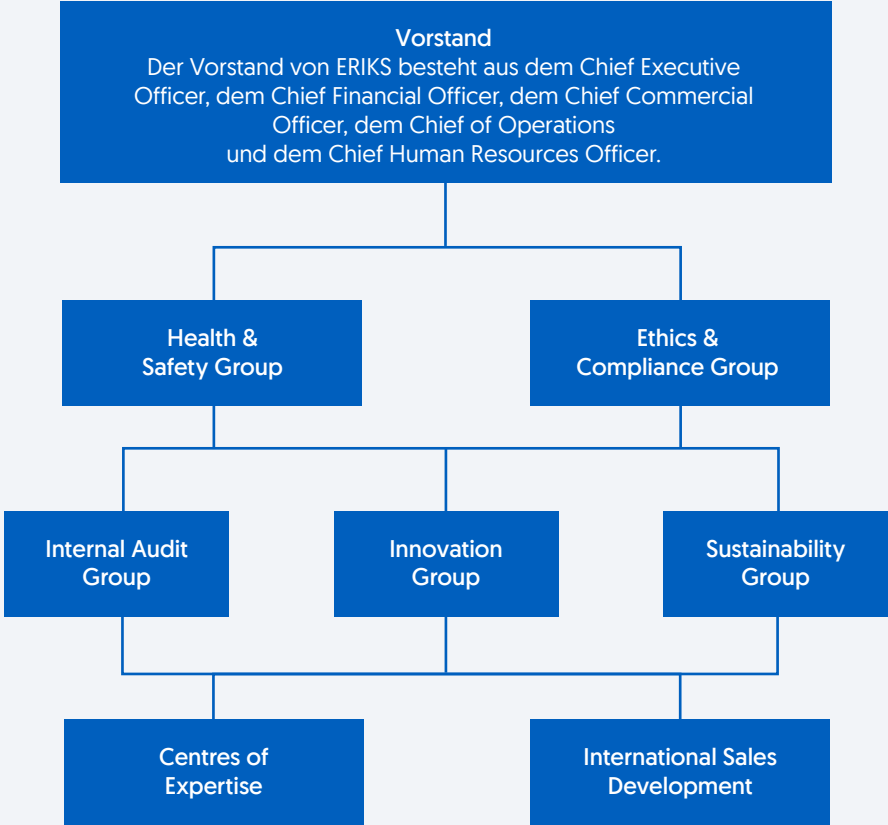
Vorstand
Der Vorstand von ERIKS besteht aus dem Chief Executive Officer, dem Chief Financial Officer, dem Chief Commercial Officer, dem Chief of Operations und dem Chief Human Resources Officer.

Health & Safety Group

Ethics & Compliance Group

Internal Audit Group

Innovation Group

Sustainability Group

Centres of Expertise

International Sales Development